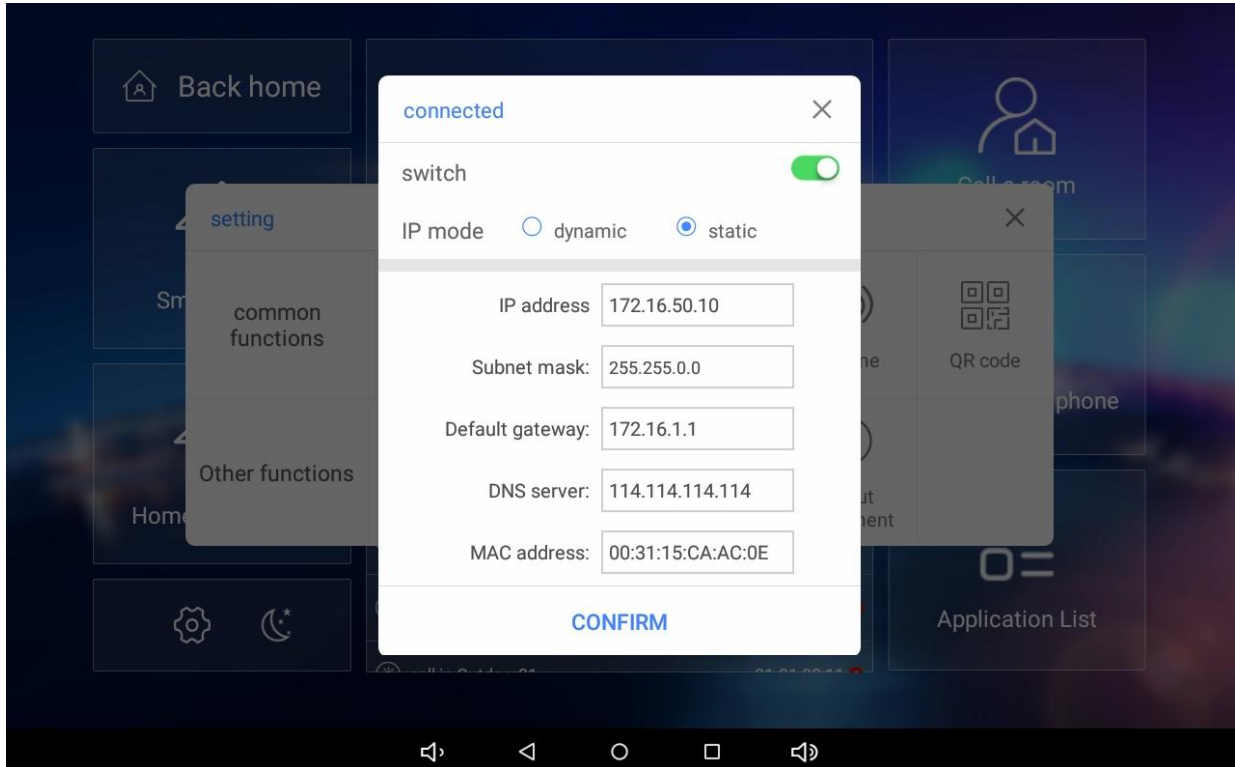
Back home

setting

Sm

common functions

Other functions

Home

Call a room

QR code

phone

ne

ut nent

Application List

connected

switch

IP mode dynamic static

IP address 172.16.50.10

Subnet mask: 255.255.0.0

Default gateway: 172.16.1.1

DNS server: 114.114.114.114

MAC address: 00:31:15:CA:AC:0E

CONFIRM

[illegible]